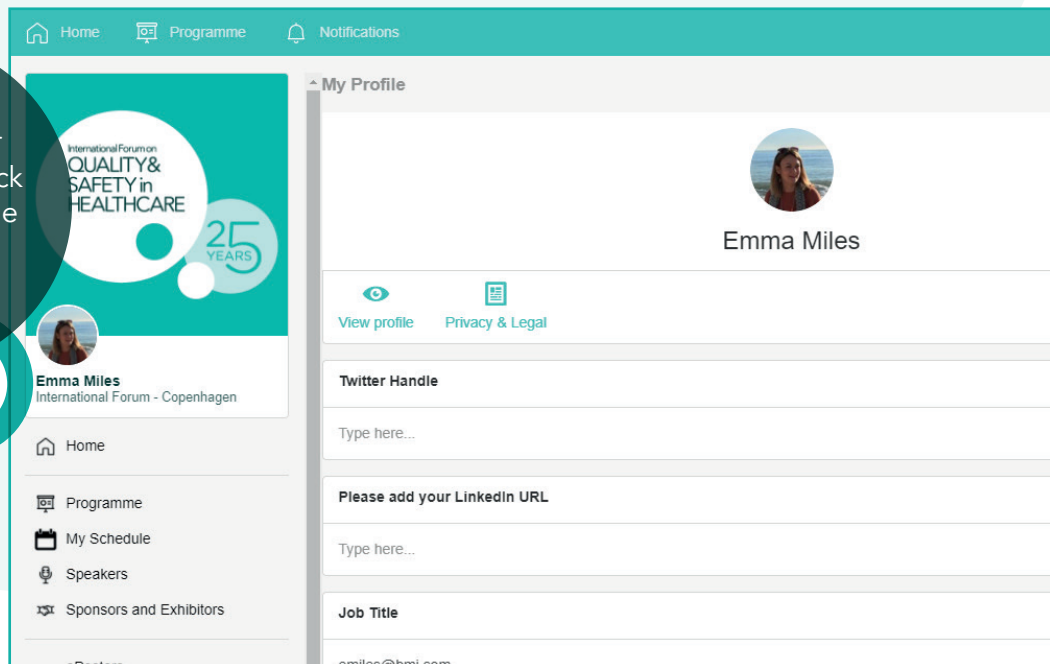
Home Programme Notifications

ck
e

International Forum on
QUALITY & SAFETY in HEALTHCARE

25 YEARS

Emma Miles
International Forum - Copenhagen

Home

Programme

My Schedule

Speakers

Sponsors and Exhibitors

My Profile

Emma Miles

View profile Privacy & Legal

Twitter Handle

Type here...

Please add your LinkedIn URL

Type here...

Job Title

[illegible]